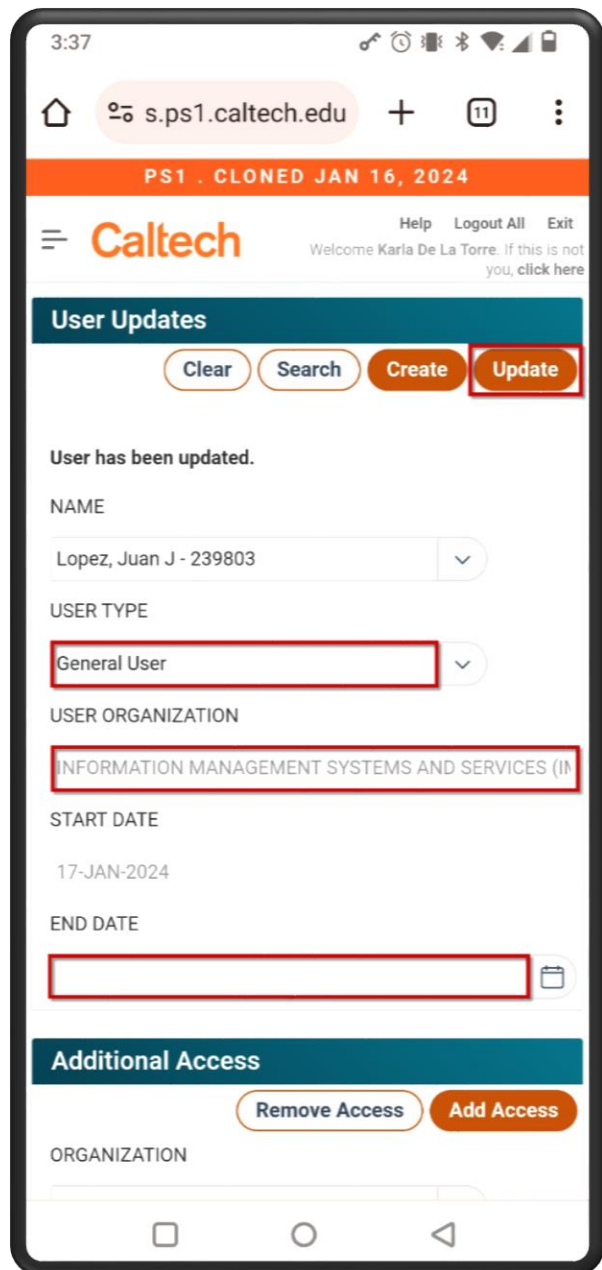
3:37

s.ps1.caltech.edu

11

PS1 . CLONED JAN 16, 2024

Caltech

Help Logout All Exit

Welcome **Karla De La Torre**. If this is not you, **click here**

User Updates

Clear Search Create Update

User has been updated.

NAME

Lopez, Juan J - 239803

USER TYPE

General User

USER ORGANIZATION

INFORMATION MANAGEMENT SYSTEMS AND SERVICES (IM

START DATE

17-JAN-2024

END DATE

Additional Access

Remove Access Add Access

ORGANIZATION